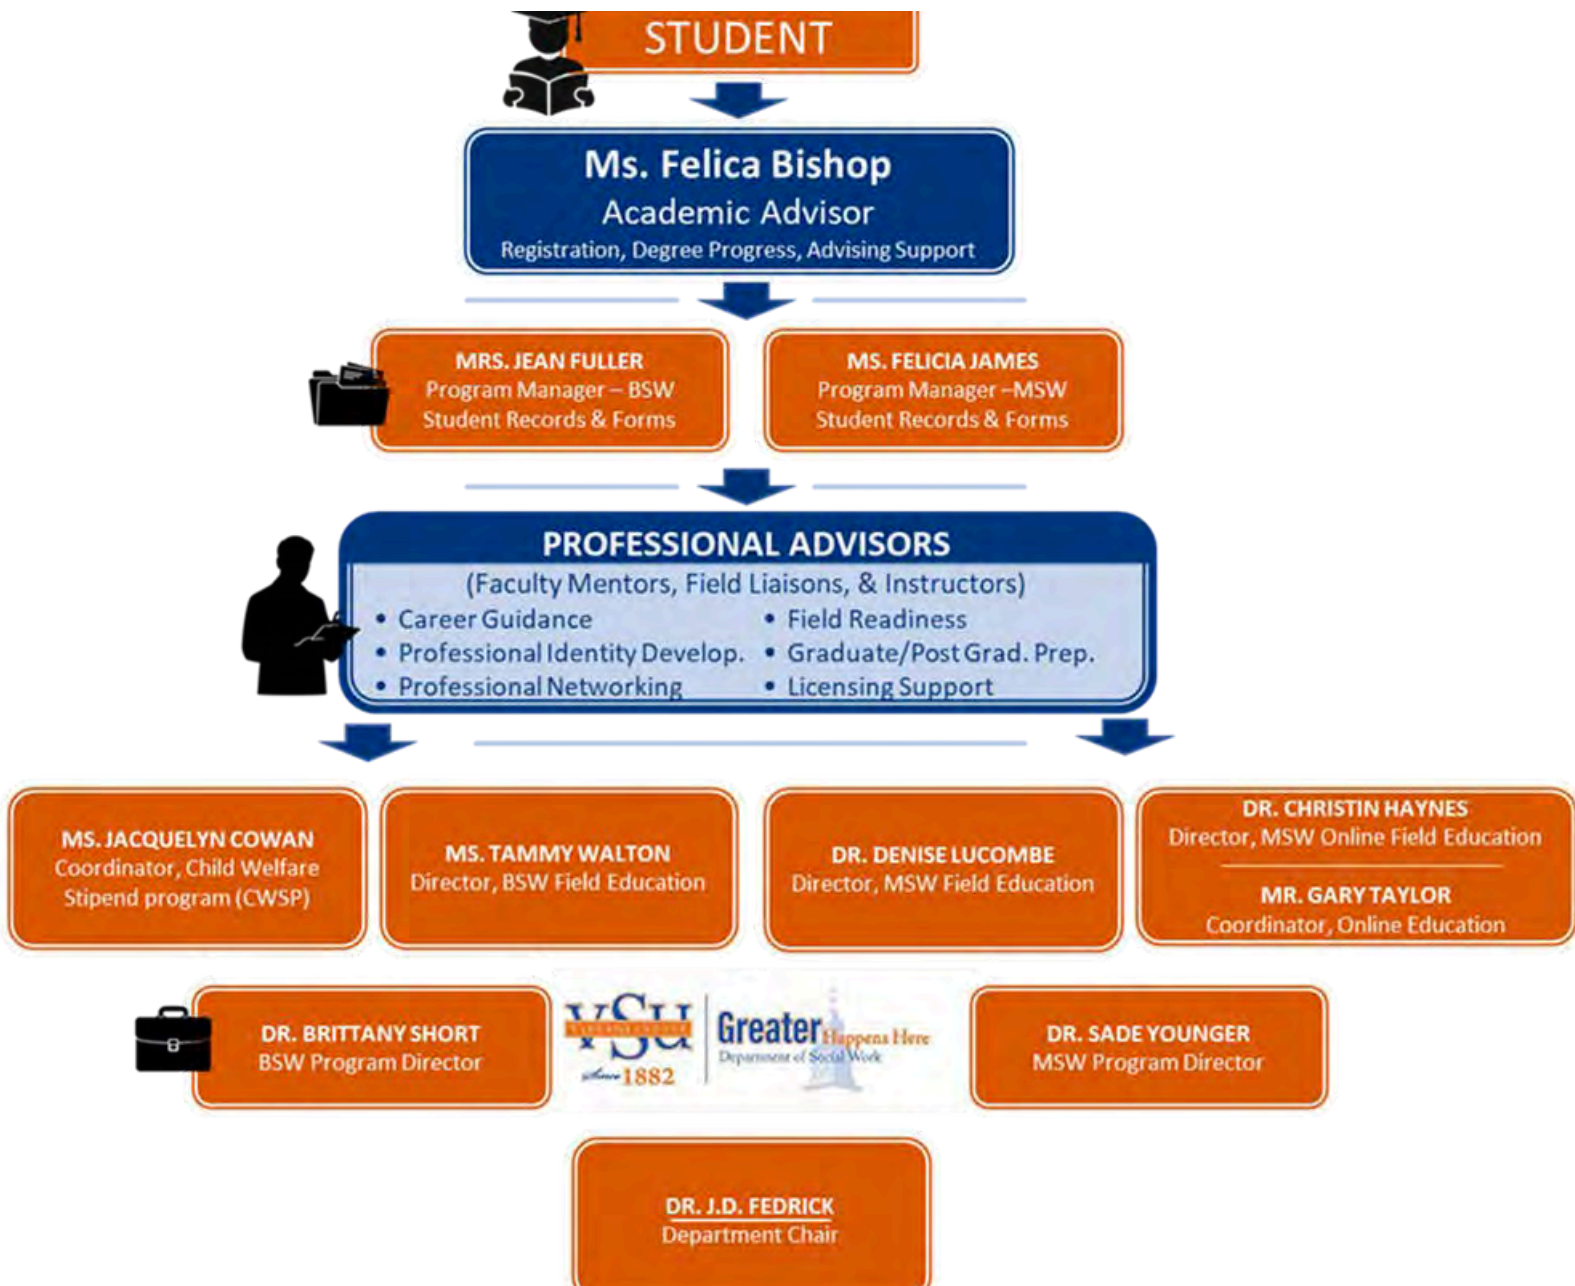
STUDENT

Ms. Felica Bishop
Academic Advisor
Registration, Degree Progress, Advising Support

MRS. JEAN FULLER
Program Manager – BSW
Student Records & Forms

MS. FELICIA JAMES
Program Manager –MSW
Student Records & Forms

PROFESSIONAL ADVISORS
(Faculty Mentors, Field Liaisons, & Instructors)
• Career Guidance
• Professional Identity Develop.
• Professional Networking
• Field Readiness
• Graduate/Post Grad. Prep.
• Licensing Support

MS. JACQUELYN COWAN
Coordinator, Child Welfare Stipend program (CWSP)

MS. TAMMY WALTON
Director, BSW Field Education

DR. DENISE LUCOMBE
Director, MSW Field Education

DR. CHRISTIN HAYNES
Director, MSW Online Field Education

MR. GARY TAYLOR
Coordinator, Online Education

DR. BRITTANY SHORT
BSW Program Director

VSU
Since 1882
Greater Happens Here
Department of Social Work

DR. SADE YOUNGER
MSW Program Director

DR. J.D. FEDRICK
Department Chair